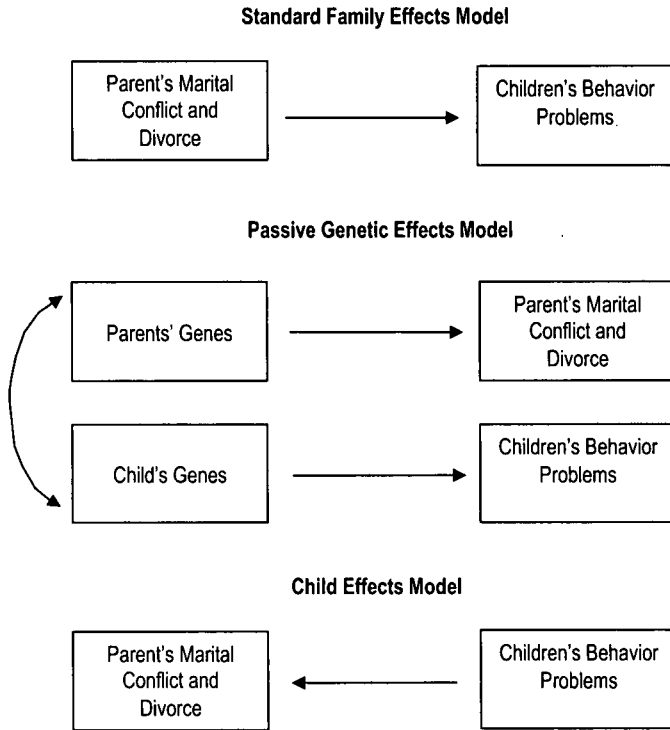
Standard Family Effects Model

Parent's Marital Conflict and Divorce

Children's Behavior Problems.

Passive Genetic Effects Model

Parents' Genes

Parent's Marital Conflict and Divorce

Child's Genes

Children's Behavior Problems

Child Effects Model

Parent's Marital Conflict and Divorce

Children's Behavior Problems